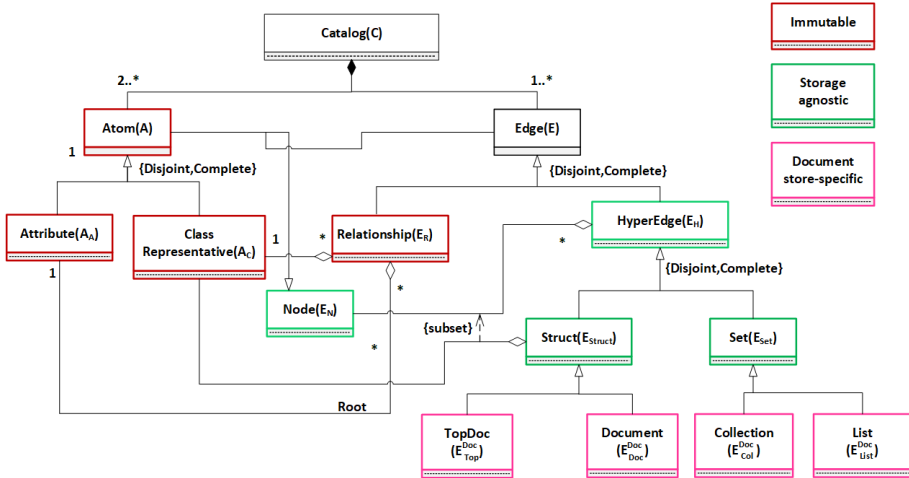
Catalog(C)

Immutable

Storage agnostic

Document store-specific

2..*

1..*

Atom(A)

Edge(E)

1

{Disjoint,Complete}

{Disjoint,Complete}

Attribute($A_A$)

Class Representative($A_C$)

1

*

Relationship($E_R$)

HyperEdge($E_H$)

*

1

{Disjoint,Complete}

*

Node($E_N$)

{subset}

Struct($E_{Struct}$)

Set($E_{Set}$)

*

Root

TopDoc ($E^{Doc}_{Top}$)

Document ($E^{Doc}_{Doc}$)

Collection ($E^{Doc}_{Col}$)

List ($E^{Doc}_{List}$)